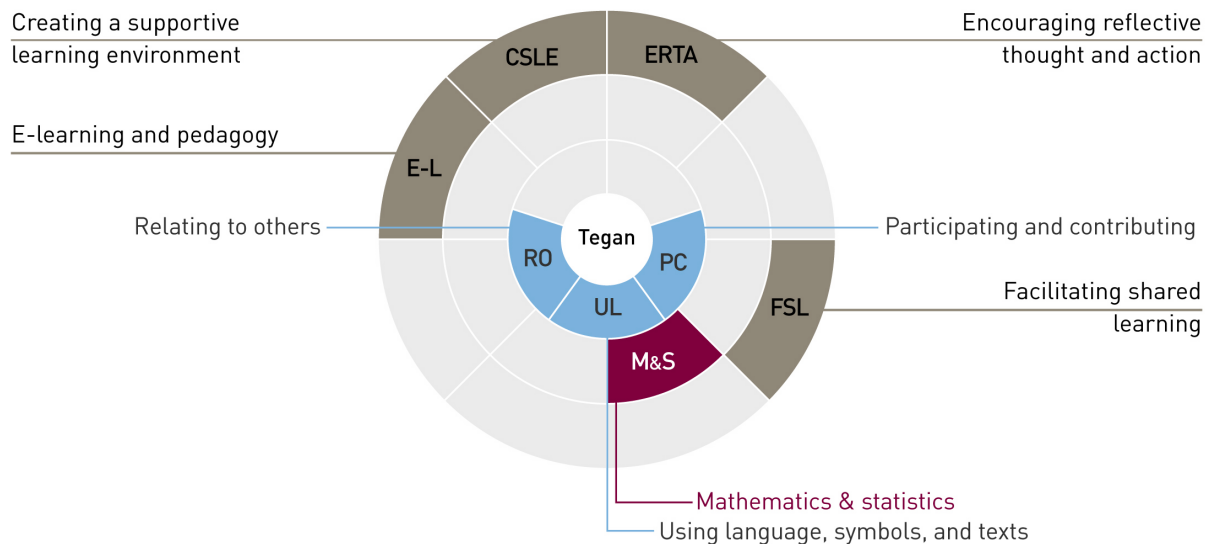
Creating a supportive learning environment

Encouraging reflective thought and action

CSLE

ERTA

E-learning and pedagogy

E-L

Relating to others

Tegan

Participating and contributing

RO

PC

UL

FSL

Facilitating shared learning

M&S

Mathematics & statistics

Using language, symbols, and texts